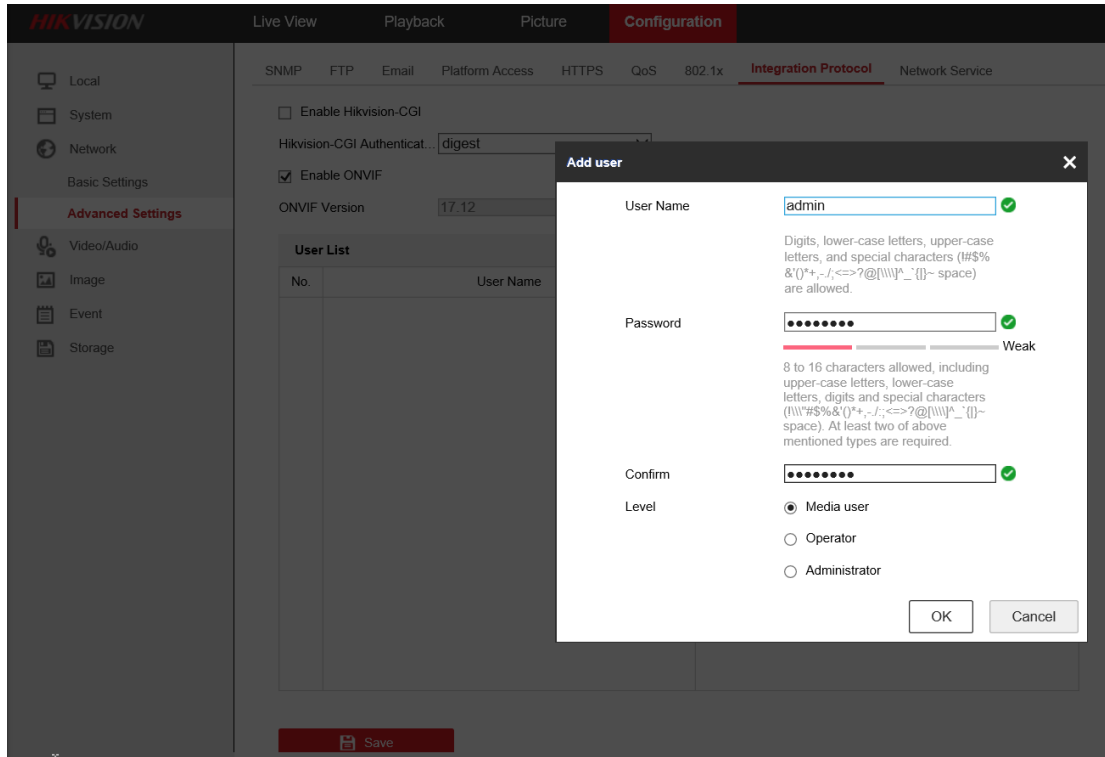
HIKVISION Live View Playback Picture Configuration

Local
System
Network
Basic Settings
Advanced Settings
Video/Audio
Image
Event
Storage

SNMP FTP Email Platform Access HTTPS QoS 802.1x Integration Protocol Network Service

Enable Hikvision-CGI
Hikvision-CGI Authenticat... digest
Enable ONVIF
ONVIF Version 17.12

User List
No. User Name

Save

Add user

User Name admin

Digits, lower-case letters, upper-case letters, and special characters (!#$%&'()*+,-./;<=>?@[\\\\]^_`{|}~ space) are allowed.

Password ••••••••

Weak

8 to 16 characters allowed, including upper-case letters, lower-case letters, digits and special characters (!\\\"#$%&'()*+,-./:;<=>?@[\\\\]^_`{|}~ space). At least two of above mentioned types are required.

Confirm ••••••••

Level
Media user
Operator
Administrator

OK Cancel